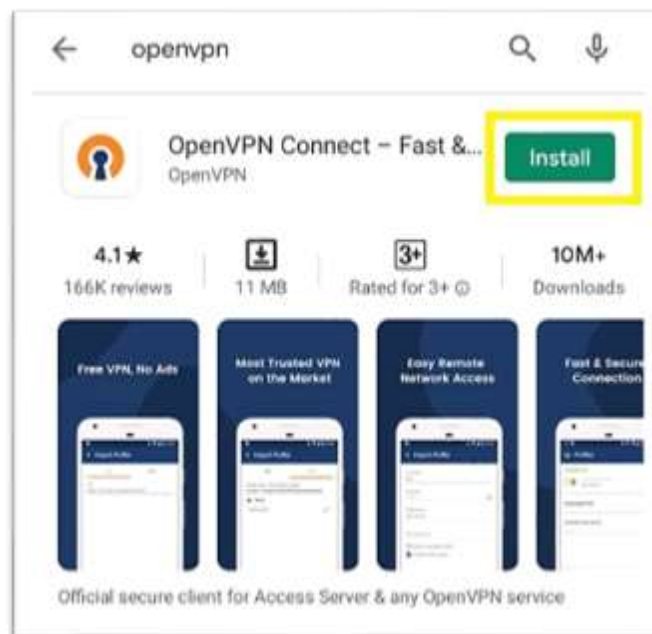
openvpn

OpenVPN Connect – Fast &...
OpenVPN

Install

4.1★
166K reviews

11 MB

3+
Rated for 3+ ⓘ

10M+
Downloads

Free VPN, No Ads

Most Trusted VPN on the Market

Easy Remote Network Access

Fast & Secure Connection

Official secure client for Access Server & any OpenVPN service